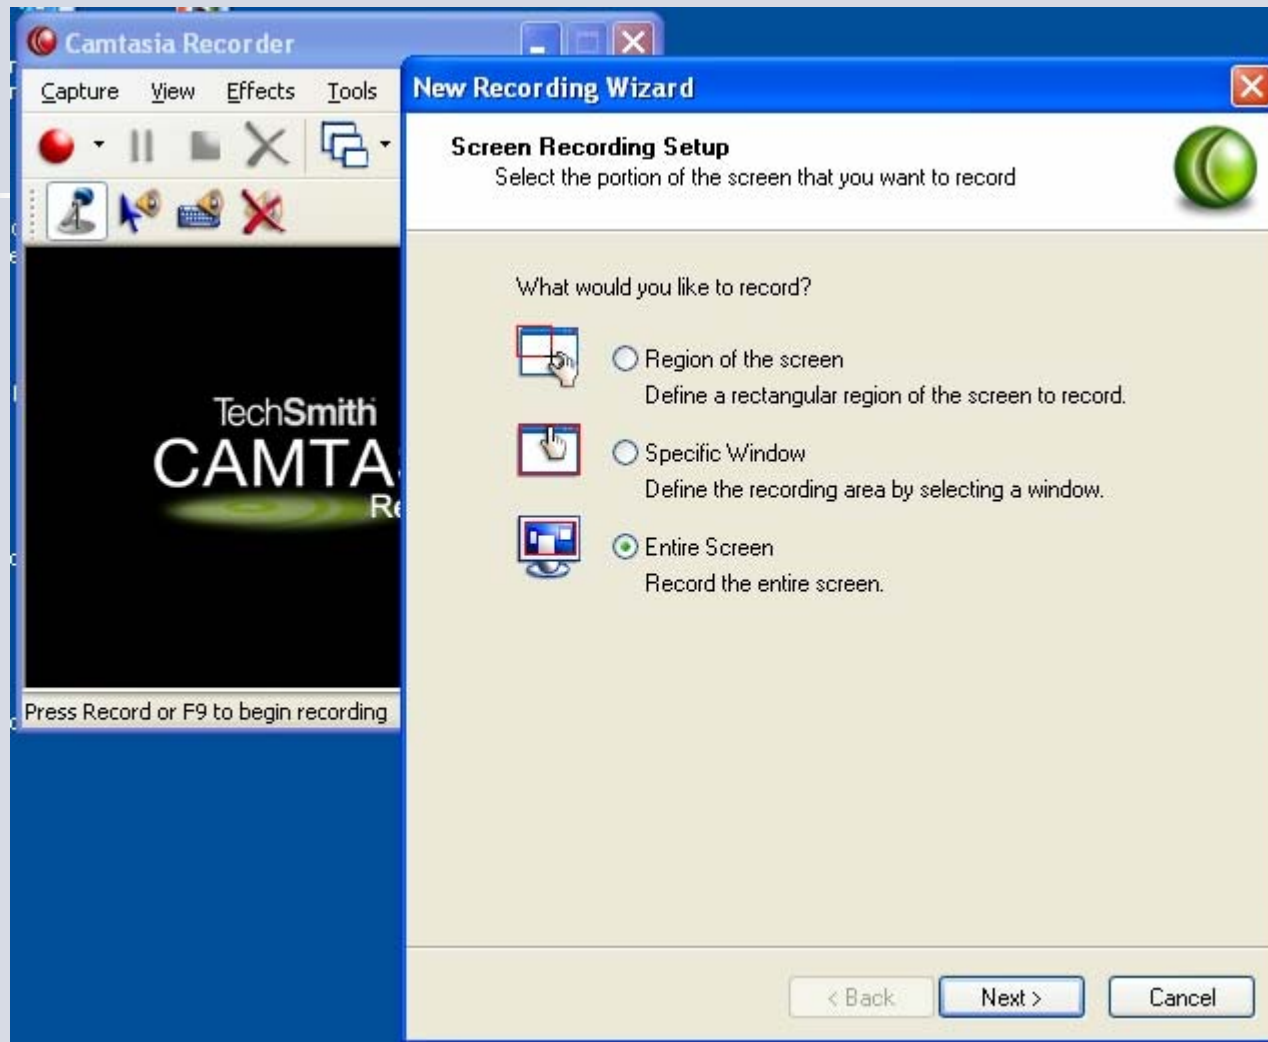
Camtasia Recorder

Capture View Effects Tools

TechSmith
CAMTA
Re

Press Record or F9 to begin recording

New Recording Wizard

Screen Recording Setup
Select the portion of the screen that you want to record

What would you like to record?

Region of the screen
Define a rectangular region of the screen to record.

Specific Window
Define the recording area by selecting a window.

Entire Screen
Record the entire screen.

< Back Next > Cancel